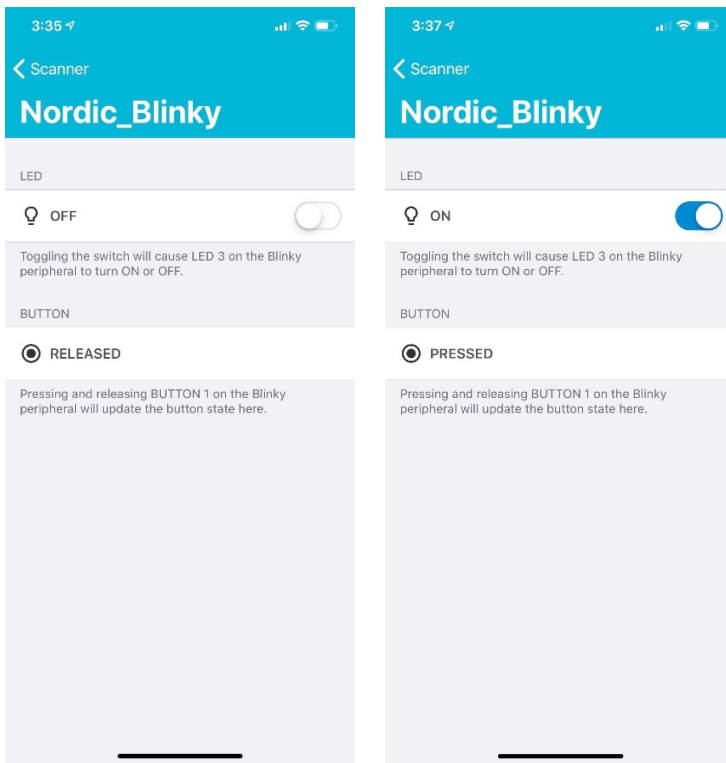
3:35

Scanner

Nordic_Blinky

LED

OFF

Toggling the switch will cause LED 3 on the Blinky peripheral to turn ON or OFF.

BUTTON

RELEASED

Pressing and releasing BUTTON 1 on the Blinky peripheral will update the button state here.

3:37

Scanner

Nordic_Blinky

LED

ON

Toggling the switch will cause LED 3 on the Blinky peripheral to turn ON or OFF.

BUTTON

PRESSED

Pressing and releasing BUTTON 1 on the Blinky peripheral will update the button state here.